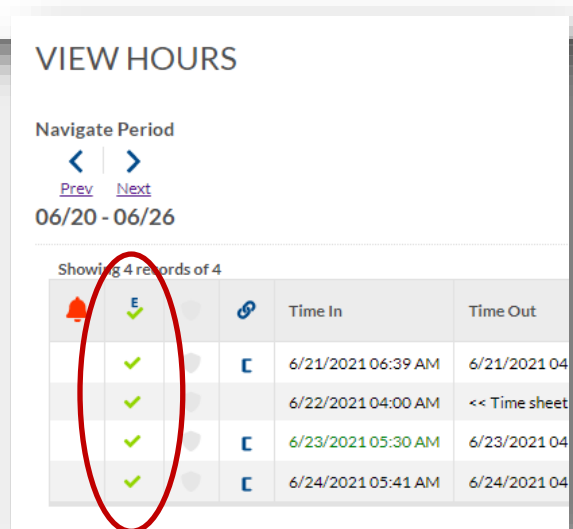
VIEW HOURS

Navigate Period

Prev Next

06/20 - 06/26

Showing 4 records of 4

| | E | | | Time In | Time Out |
|---|---|---|---|---|---|
| | ✓ | | C | 6/21/2021 06:39 AM | 6/21/2021 04 |
| | ✓ | | | 6/22/2021 04:00 AM | << Time sheet |
| | ✓ | | C | 6/23/2021 05:30 AM | 6/23/2021 05 |
| | ✓ | | C | 6/24/2021 05:41 AM | 6/24/2021 04 |